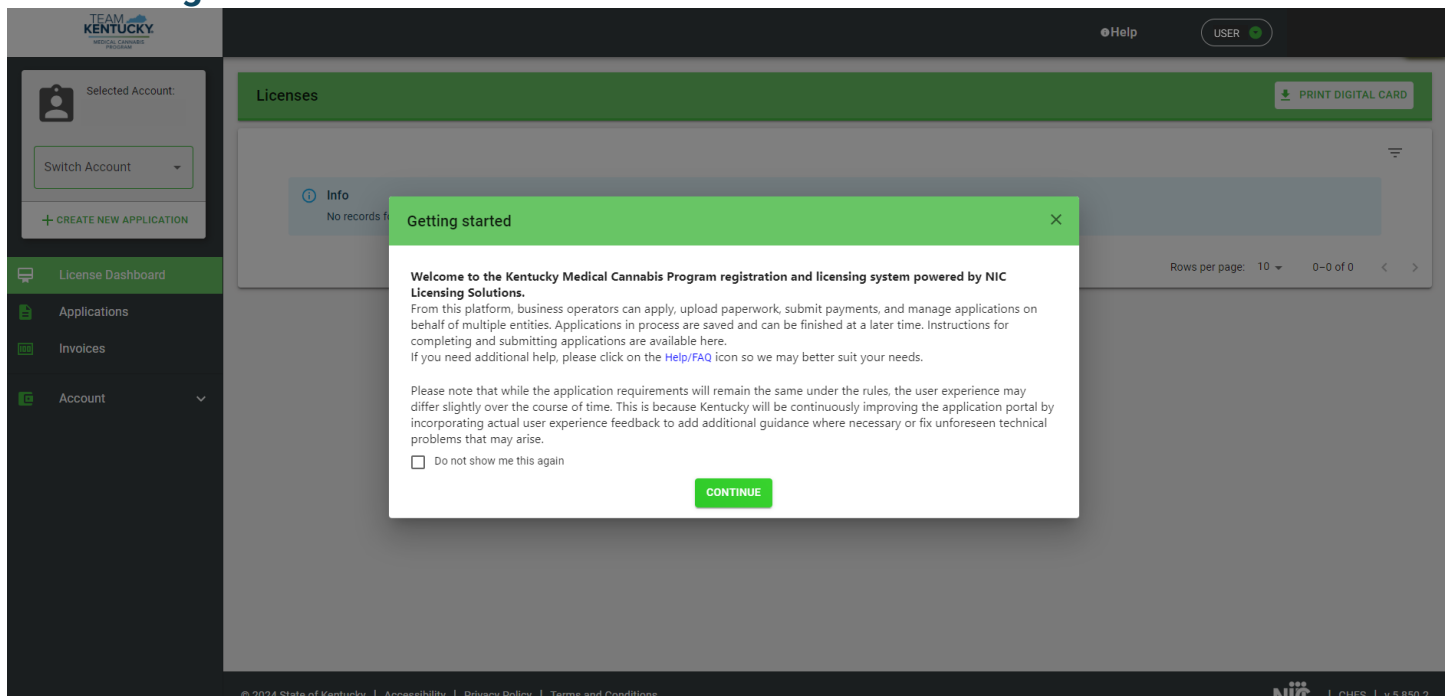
TEAM KENTUCKY
MEDICAL CANNABIS PROGRAM

Help
USER

Selected Account:

Switch Account

+ CREATE NEW APPLICATION

License Dashboard
Applications
Invoices
Account

Licenses

PRINT DIGITAL CARD

Info
No records f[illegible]

Rows per page: 10
0–0 of 0

Getting started

×

**Welcome to the Kentucky Medical Cannabis Program registration and licensing system powered by NIC Licensing Solutions.**
From this platform, business operators can apply, upload paperwork, submit payments, and manage applications on behalf of multiple entities. Applications in process are saved and can be finished at a later time. Instructions for completing and submitting applications are available here.
If you need additional help, please click on the Help/FAQ icon so we may better suit your needs.

Please note that while the application requirements will remain the same under the rules, the user experience may differ slightly over the course of time. This is because Kentucky will be continuously improving the application portal by incorporating actual user experience feedback to add additional guidance where necessary or fix unforeseen technical problems that may arise.

Do not show me this again

CONTINUE

© 2024 State of Kentucky | Accessibility | Privacy Policy | Terms and Conditions

NIC | CHFS | v 5.850.2